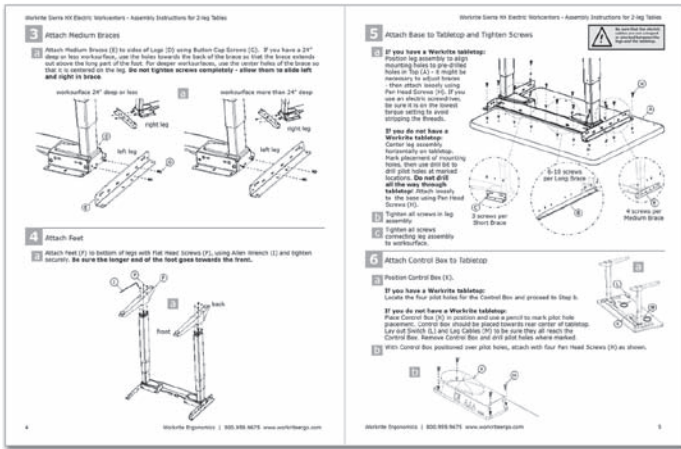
Workrite Sierra HX Electric Workcenters – Assembly Instructions for 2-leg Tables

3 Attach Medium Braces

a Attach Medium Braces (E) to sides of Legs (D) using Button Cap Screws (C). If you have a 24" deep or less worksurface, use the holes towards the back of the brace as that the brace extends out above the long part of the foot. For deeper worksurfaces, use the center holes of the brace so that it is centered on the leg. Do not tighten screws completely - allow them to slide left and right in brace

worksurface 24" deep or less

right leg

left leg

a

worksurface more than 24" deep

4 Attach Feet

a Attach Feet (F) to bottom of legs with Flat Head Screws (F), using Allen Wrench (I) and tighten securely. Be sure the longer end of the foot goes towards the front.

a

back

front

4

Workrite Ergonomics | 800.959.9675 www.workriteergo.com

Workrite Sierra HX Electric Workcenters – Assembly Instructions for 2-leg Tables

5 Attach Base to Tabletop and Tighten Screws

a If you have a Workrite tabletop: Position leg assembly to align mounting holes to pre-drilled holes in Top (A) - it might be necessary to adjust braces - then attach loosely using Pan Head Screws (H). If you use an electric screwdriver, be sure it is on the lowest torque setting to avoid stripping the threads.

If you do not have a Workrite tabletop: Center leg assembly horizontally on tabletop. Mark placement of mounting holes, then use drill bit to drill pilot holes at marked locations. Do not drill all the way through tabletop! Attach loosely to the base using Pan Head Screws (H).

b Tighten all screws in leg assembly

c Tighten all screws connecting leg assembly to worksurface.

3 screws per Short Brace

6-10 screws per Long Brace

4 screws per Medium Brace

6 Attach Control Box to Tabletop

a Position Control Box (K).

If you have a Workrite tabletop: Locate the four pilot holes for the Control Box and proceed to Step b.

If you do not have a Workrite tabletop: Place Control Box (K) in position and use a pencil to mark pilot hole placement. Control Box should be placed towards rear center of tabletop. Lay out Switch (L) and Leg Cables (M) to be sure they all reach the Control Box. Remove Control Box and drill pilot holes where marked.

b With Control Box positioned over pilot holes, attach with four Pan Head Screws (H) as shown.

a

b

Workrite Ergonomics | 800.959.9675 www.workriteergo.com

5